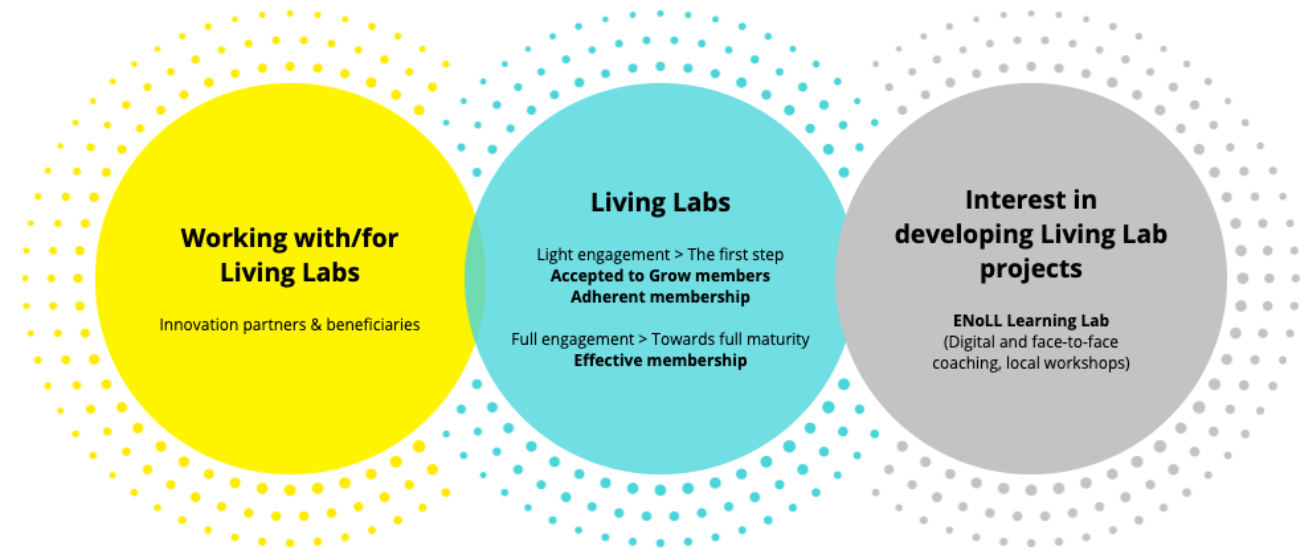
Working with/for Living Labs

Innovation partners & beneficiaries

Living Labs

Light engagement > The first step
Accepted to Grow members
Adherent membership

Full engagement > Towards full maturity
Effective membership

Interest in developing Living Lab projects

ENoLL Learning Lab
(Digital and face-to-face coaching, local workshops)